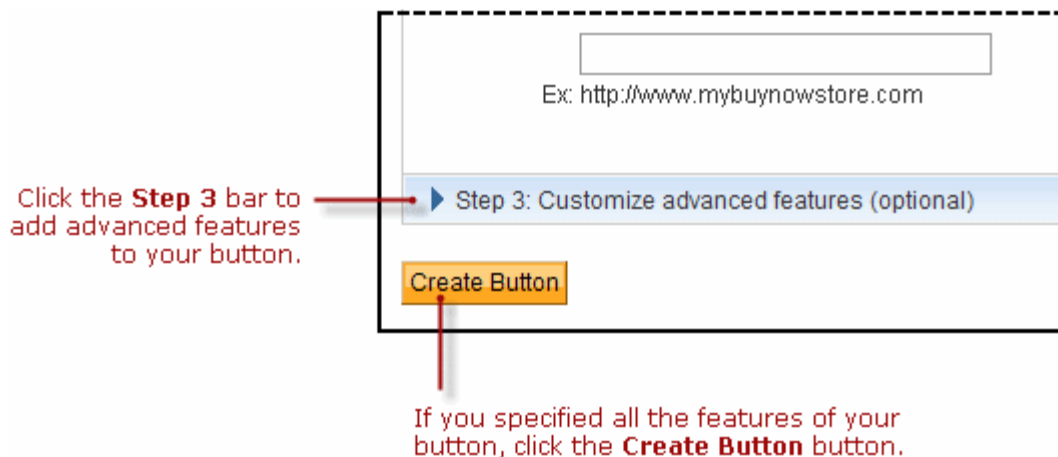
Ex: http://www.mybuynowstore.com

Click the **Step 3** bar to add advanced features to your button.

Step 3: Customize advanced features (optional)

Create Button

If you specified all the features of your button, click the **Create Button** button.